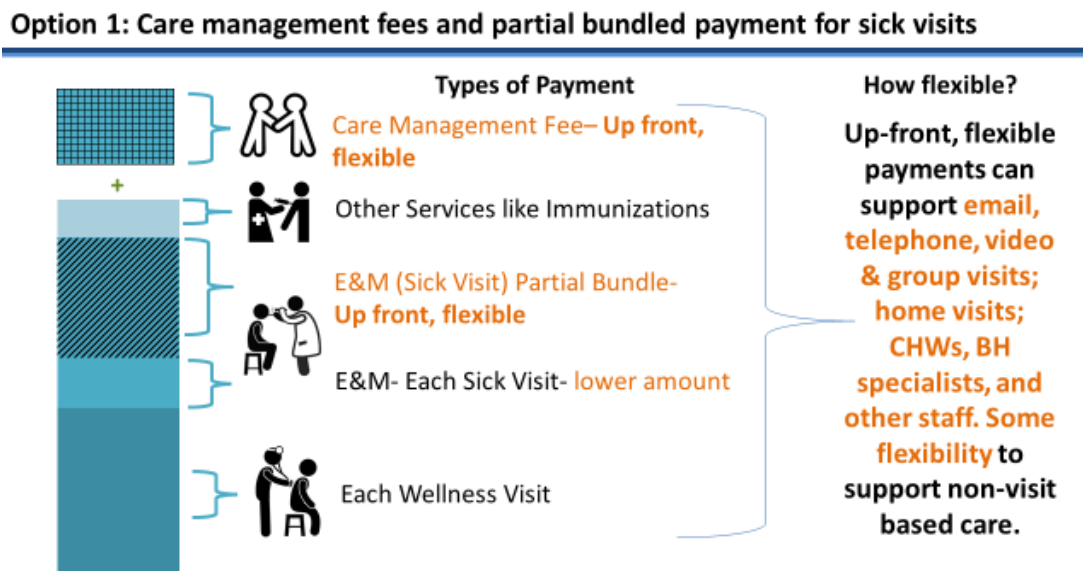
Option 1: Care management fees and partial bundled payment for sick visits

+

Types of Payment

Care Management Fee– Up front, flexible

Other Services like Immunizations

E&M (Sick Visit) Partial Bundle- Up front, flexible

E&M- Each Sick Visit- lower amount

Each Wellness Visit

How flexible?

Up-front, flexible payments can support email, telephone, video & group visits; home visits; CHWs, BH specialists, and other staff. Some flexibility to support non-visit based care.